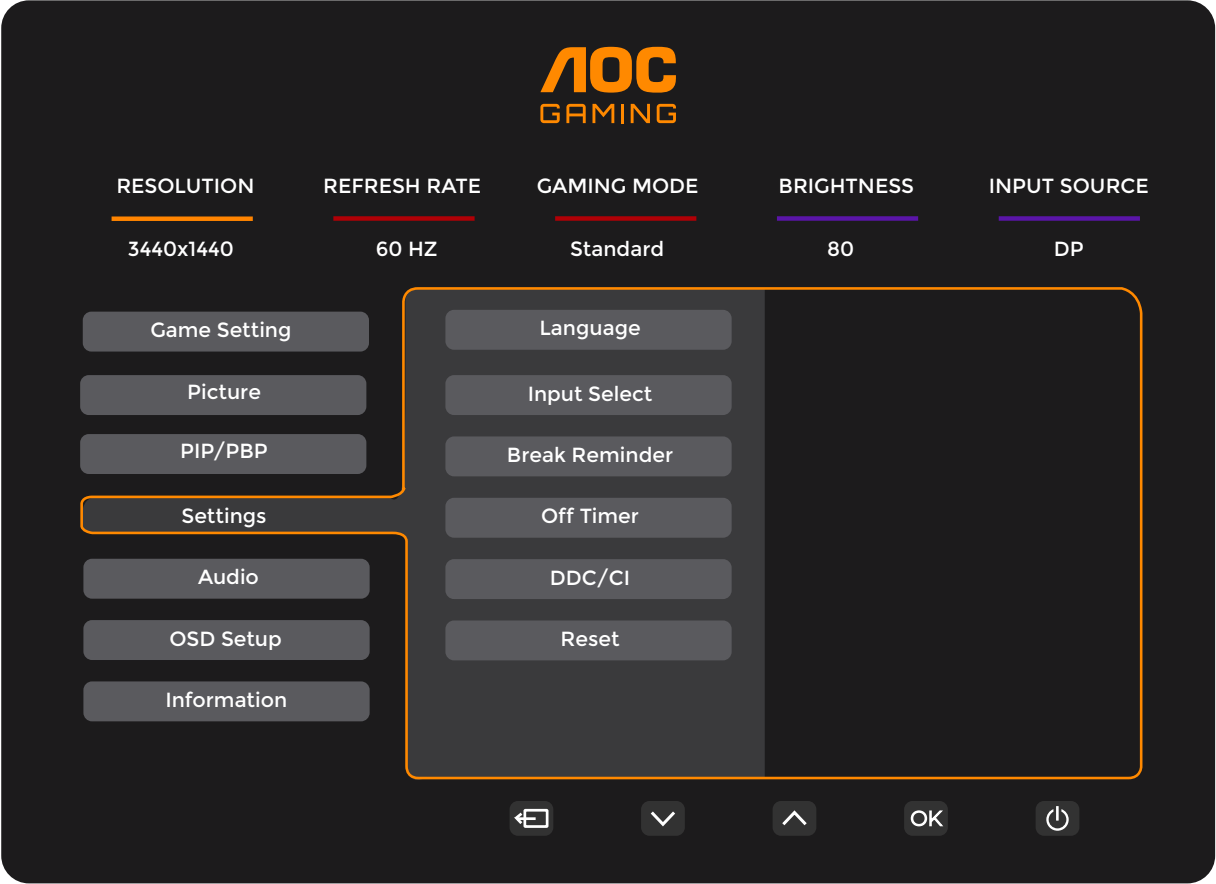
AOC
GAMING

| RESOLUTION | REFRESH RATE | GAMING MODE | BRIGHTNESS | INPUT SOURCE |
|---|---|---|---|---|
| 3440x1440 | 60 HZ | Standard | 80 | DP |

Game Setting
Picture
PIP/PBP
Settings
Audio
OSD Setup
Information

Language
Input Select
Break Reminder
Off Timer
DDC/CI
Reset

OK